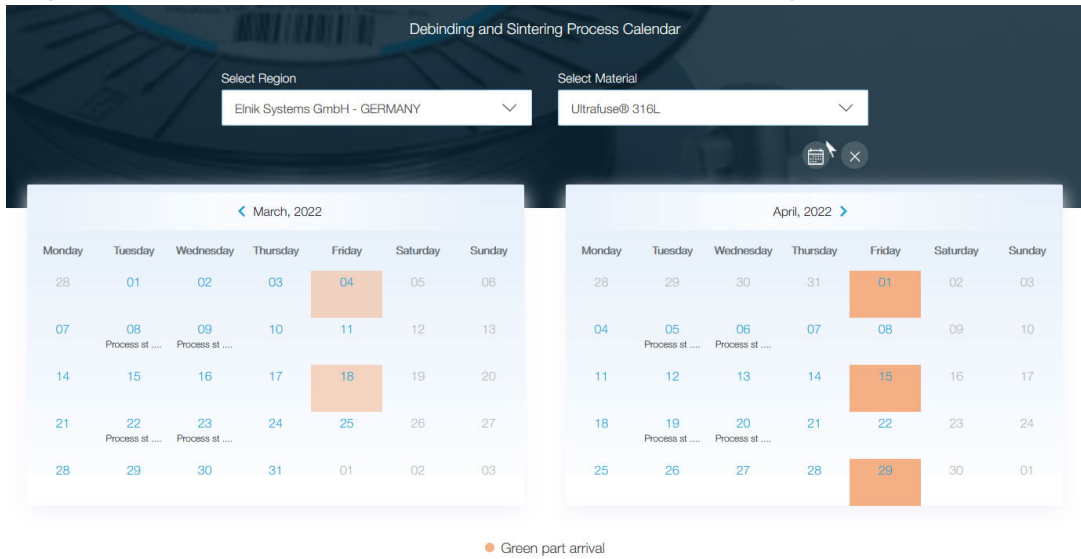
Debinding and Sintering Process Calendar

Select Region
Elnik Systems GmbH - GERMANY

Select Material
Ultrafuse® 316L

March, 2022

| Monday | Tuesday | Wednesday | Thursday | Friday | Saturday | Sunday |
|---|---|---|---|---|---|---|
| 28 | 01 | 02 | 03 | 04 | 05 | 06 |
| 07 | 08 Process st .... | 09 Process st .... | 10 | 11 | 12 | 13 |
| 14 | 15 | 16 | 17 | 18 | 19 | 20 |
| 21 | 22 Process st .... | 23 Process st .... | 24 | 25 | 26 | 27 |
| 28 | 29 | 30 | 31 | 01 | 02 | 03 |

April, 2022

| Monday | Tuesday | Wednesday | Thursday | Friday | Saturday | Sunday |
|---|---|---|---|---|---|---|
| 28 | 29 | 30 | 31 | 01 | 02 | 03 |
| 04 | 05 Process st .... | 06 Process st .... | 07 | 08 | 09 | 10 |
| 11 | 12 | 13 | 14 | 15 | 16 | 17 |
| 18 | 19 Process st .... | 20 Process st .... | 21 | 22 | 23 | 24 |
| 25 | 26 | 27 | 28 | 29 | 30 | 01 |

Green part arrival